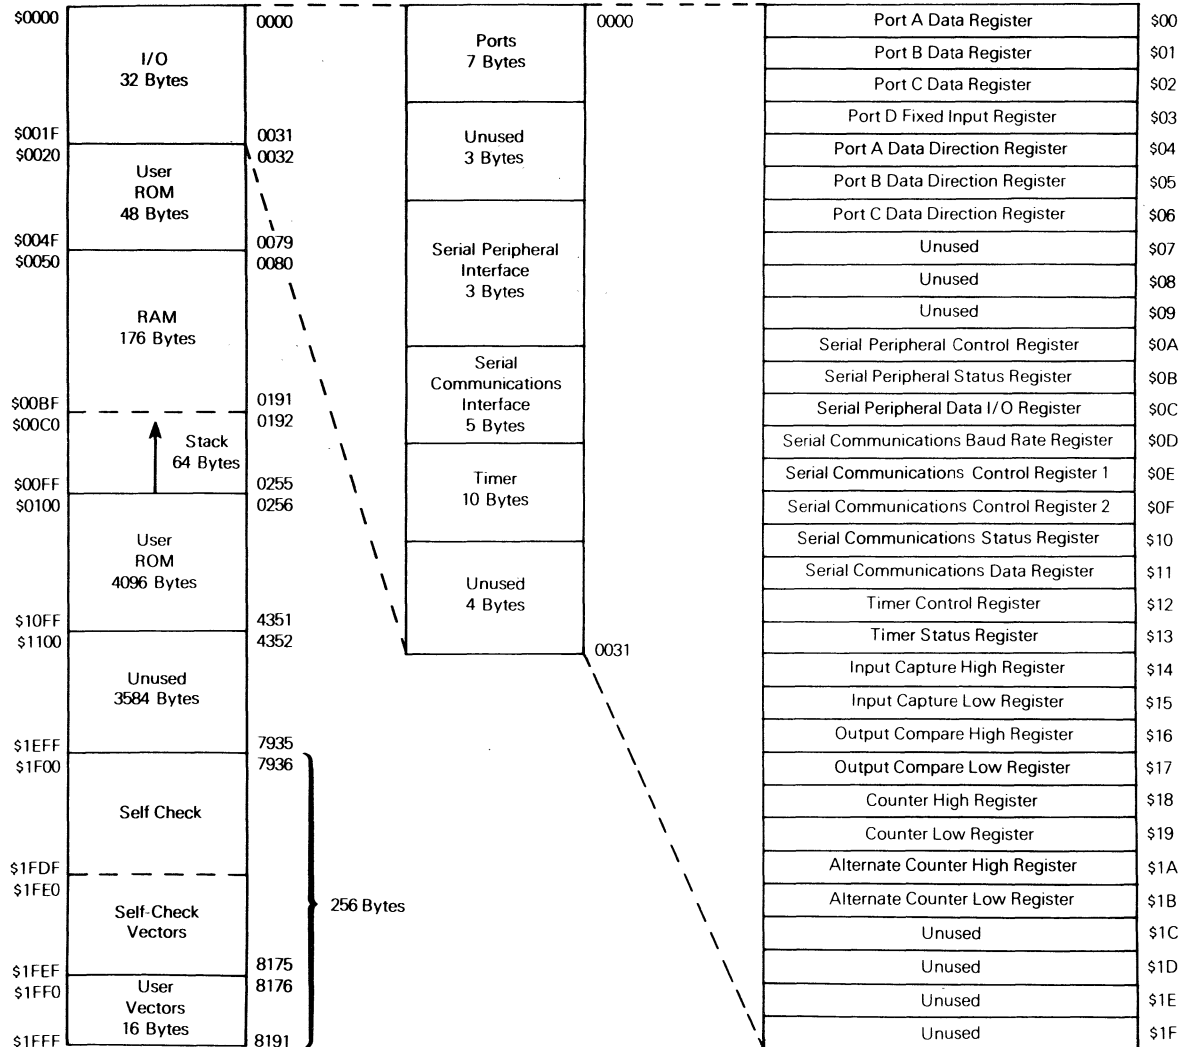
$0000 I/O 32 Bytes 0000

$001F 0031
$0020 User ROM 48 Bytes 0032

$004F 0079
$0050 RAM 176 Bytes 0080

$00BF 0191
$00C0 Stack 64 Bytes 0192

$00FF 0255
$0100 User ROM 4096 Bytes 0256

$10FF 4351
$1100 Unused 3584 Bytes 4352

$1EFF 7935
$1F00 Self Check 7936

$1FDF
$1FE0 Self-Check Vectors

256 Bytes

$1FEF 8175
$1FF0 User Vectors 16 Bytes 8176

$1FFF 8191

Ports 7 Bytes 0000

Unused 3 Bytes

Serial Peripheral Interface 3 Bytes

Serial Communications Interface 5 Bytes

Timer 10 Bytes

Unused 4 Bytes 0031

| | |
|---|---|
| Port A Data Register | $00 |
| Port B Data Register | $01 |
| Port C Data Register | $02 |
| Port D Fixed Input Register | $03 |
| Port A Data Direction Register | $04 |
| Port B Data Direction Register | $05 |
| Port C Data Direction Register | $06 |
| Unused | $07 |
| Unused | $08 |
| Unused | $09 |
| Serial Peripheral Control Register | $0A |
| Serial Peripheral Status Register | $0B |
| Serial Peripheral Data I/O Register | $0C |
| Serial Communications Baud Rate Register | $0D |
| Serial Communications Control Register 1 | $0E |
| Serial Communications Control Register 2 | $0F |
| Serial Communications Status Register | $10 |
| Serial Communications Data Register | $11 |
| Timer Control Register | $12 |
| Timer Status Register | $13 |
| Input Capture High Register | $14 |
| Input Capture Low Register | $15 |
| Output Compare High Register | $16 |
| Output Compare Low Register | $17 |
| Counter High Register | $18 |
| Counter Low Register | $19 |
| Alternate Counter High Register | $1A |
| Alternate Counter Low Register | $1B |
| Unused | $1C |
| Unused | $1D |
| Unused | $1E |
| Unused | $1F |